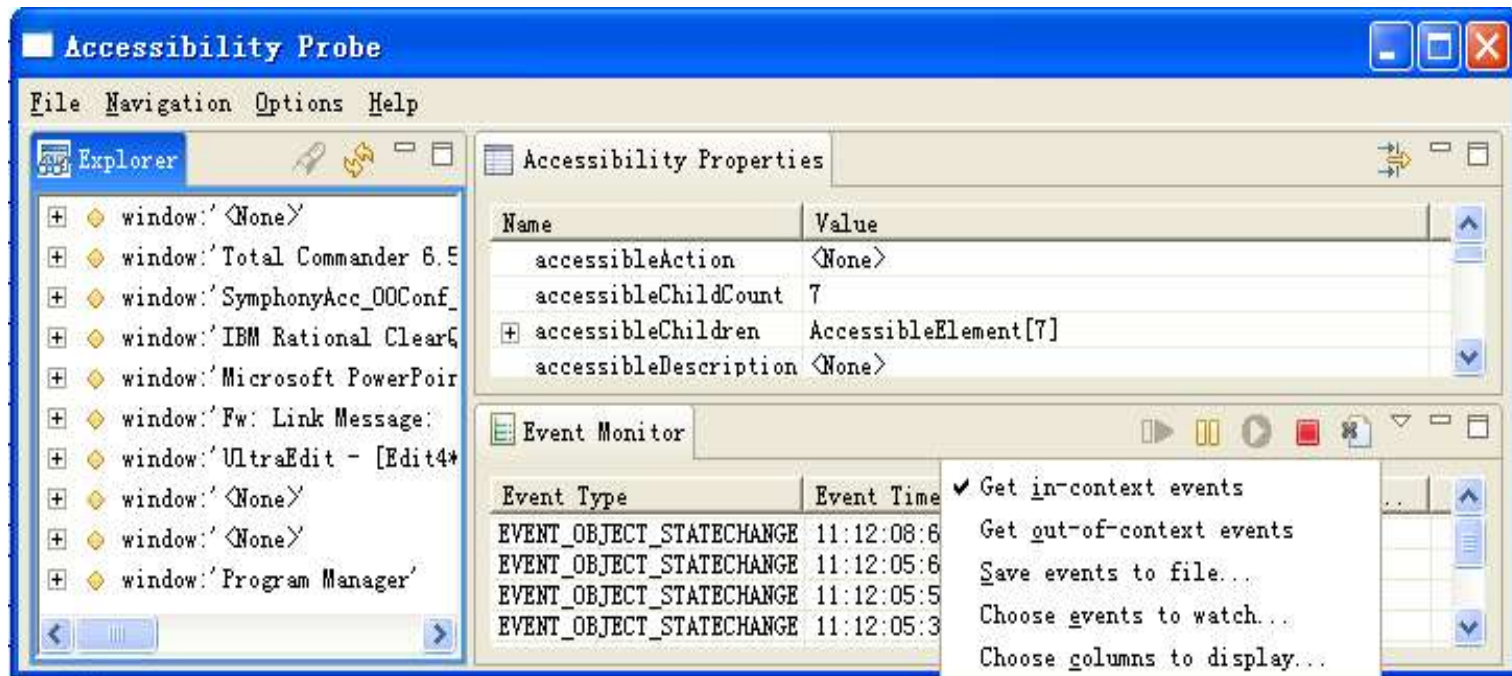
Accessibility Probe

File Navigation Options Help

Explorer

window:'<None>'
window:'Total Commander 6.5
window:'SymphonyAcc_OOConf_
window:'IBM Rational ClearQ
window:'Microsoft PowerPoir
window:'Fw: Link Message:
window:'UltraEdit - [Edit4*
window:'<None>'
window:'<None>'
window:'Program Manager'

Accessibility Properties

| Name | Value |
|---|---|
| accessibleAction | <None> |
| accessibleChildCount | 7 |
| accessibleChildren | AccessibleElement[7] |
| accessibleDescription | <None> |

Event Monitor

| Event Type | Event Time |
|---|---|
| EVENT_OBJECT_STATECHANGE | 11:12:08:6 |
| EVENT_OBJECT_STATECHANGE | 11:12:05:6 |
| EVENT_OBJECT_STATECHANGE | 11:12:05:5 |
| EVENT_OBJECT_STATECHANGE | 11:12:05:3 |

✔ Get in-context events
Get out-of-context events
Save events to file...
Choose events to watch...
Choose columns to display...